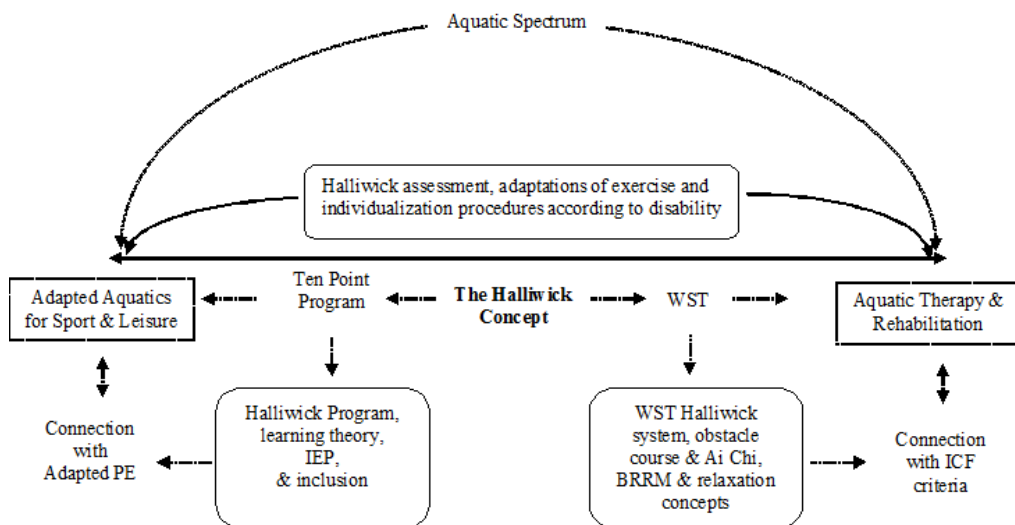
Aquatic Spectrum

Halliwick assessment, adaptations of exercise and individualization procedures according to disability

Adapted Aquatics for Sport & Leisure

Ten Point Program

The Halliwick Concept

WST

Aquatic Therapy & Rehabilitation

Connection with Adapted PE

Halliwick Program, learning theory, IEP, & inclusion

WST Halliwick system, obstacle course & Ai Chi, BRRM & relaxation concepts

Connection with ICF criteria